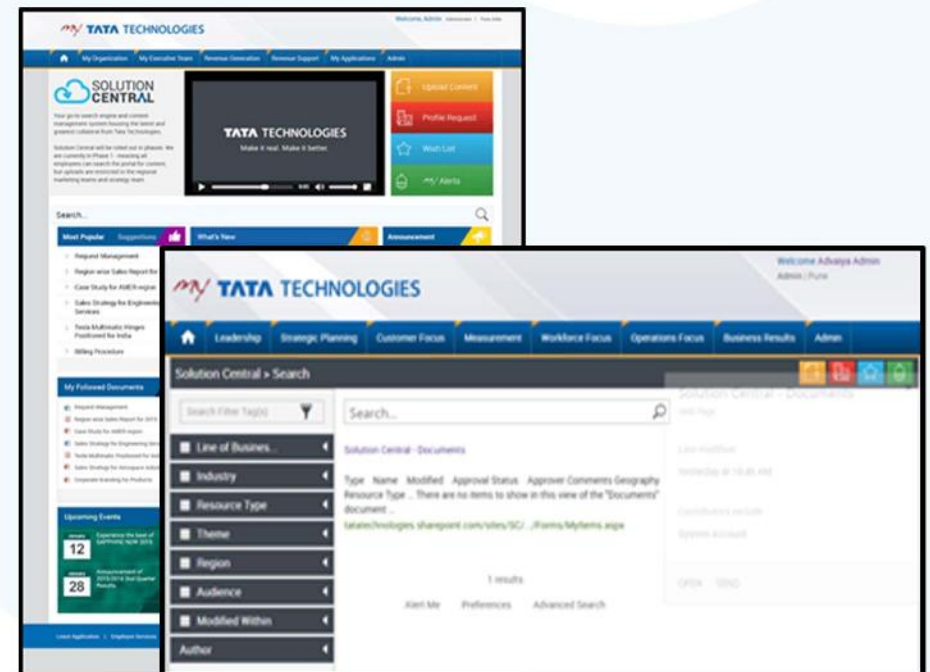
my TATA TECHNOLOGIES

Welcome, Admin

My Organization | My Executive Team | Revenue Generation | Revenue Support | My Applications | Admin

SOLUTION CENTRAL

Your go-to search engine and content management system housing the latest and greatest collateral from Tata Technologies.

Solution Central will be rolled out in phases. We are currently in Phase 1 - meaning all employees can search the portal for content, but uploads are restricted to the regional marketing teams and strategy team.

TATA TECHNOLOGIES
Make it real. Make it better.

Upload Content

Profile Request

Wish List

my Alerts

Search...

Most Popular | Suggestions

What's New

Announcement

Request Management
Region wise Sales Report for
Case Study for AMER region
Sales Strategy for Engineering Services
Tesla Multimatic Hinges Positioned for India
Billing Procedure

My Followed Documents

Request Management
Region wise Sales Report for 2015
Case Study for AMER region
Sales Strategy for Engineering Services
Tesla Multimatic Positioned for India
Sales Strategy for Aerospace Industry
Corporate Branding for Products

Upcoming Events

12
28

my TATA TECHNOLOGIES

Welcome Advaiya Admin
Admin | Pune

Leadership | Strategic Planning | Customer Focus | Measurement | Workforce Focus | Operations Focus | Business Results | Admin

Solution Central > Search

Search Filter Tag(s)

Line of Busines...
Industry
Resource Type
Theme
Region
Audience
Modified Within
Author

Search...

Solution Central - Documents

Type Name Modified Approval Status Approver Comments Geography Resource Type ... There are no items to show in this view of the "Documents" document ...
tatatechnologies.sharepoint.com/sites/SC/.../Forms/MyItems.aspx

1 results

Alert Me | Preferences | Advanced Search

Solution Central - Documents
Web Page

Last modified
Yesterday at 10:46 AM

Contributors include
System Account

OPEN | SEND